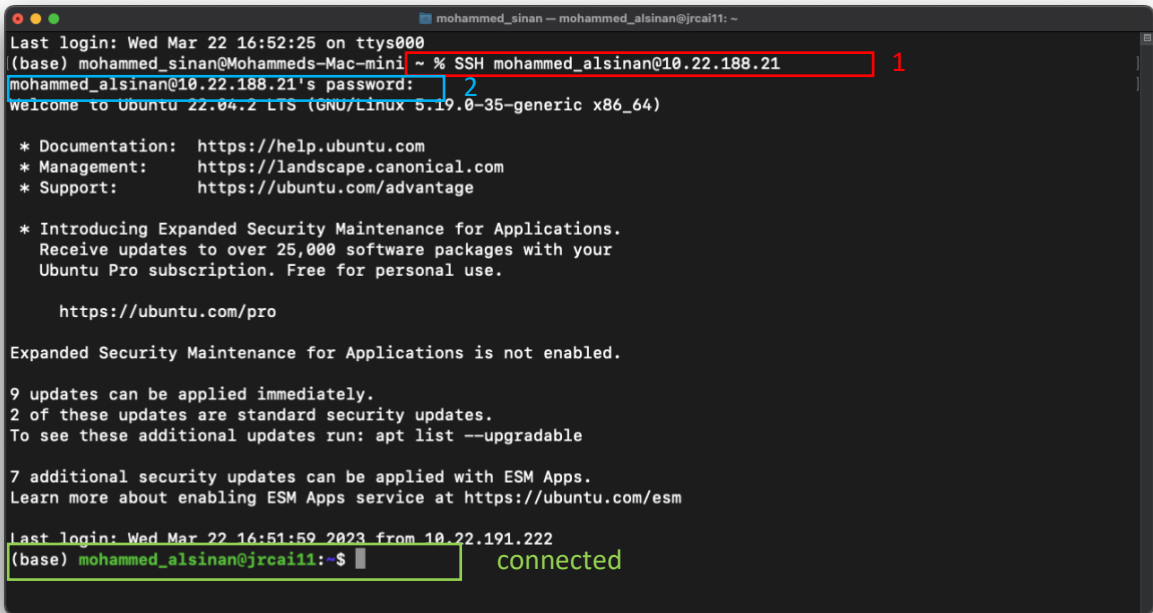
mohammed_sinan — mohammed_alsinan@jrcai11: ~

Last login: Wed Mar 22 16:52:25 on ttys000
(base) mohammed_sinan@Mohammeds-Mac-mini ~ % SSH mohammed_alsinan@10.22.188.21
1
mohammed_alsinan@10.22.188.21's password:
2
Welcome to Ubuntu 22.04.2 LTS (GNU/Linux 5.19.0-35-generic x86_64)

* Documentation: https://help.ubuntu.com
* Management: https://landscape.canonical.com
* Support: https://ubuntu.com/advantage

* Introducing Expanded Security Maintenance for Applications.
Receive updates to over 25,000 software packages with your
Ubuntu Pro subscription. Free for personal use.

https://ubuntu.com/pro

Expanded Security Maintenance for Applications is not enabled.

9 updates can be applied immediately.
2 of these updates are standard security updates.
To see these additional updates run: apt list --upgradable

7 additional security updates can be applied with ESM Apps.
Learn more about enabling ESM Apps service at https://ubuntu.com/esm

Last login: Wed Mar 22 16:51:59 2023 from 10.22.191.222
(base) mohammed_alsinan@jrcai11:~$
connected